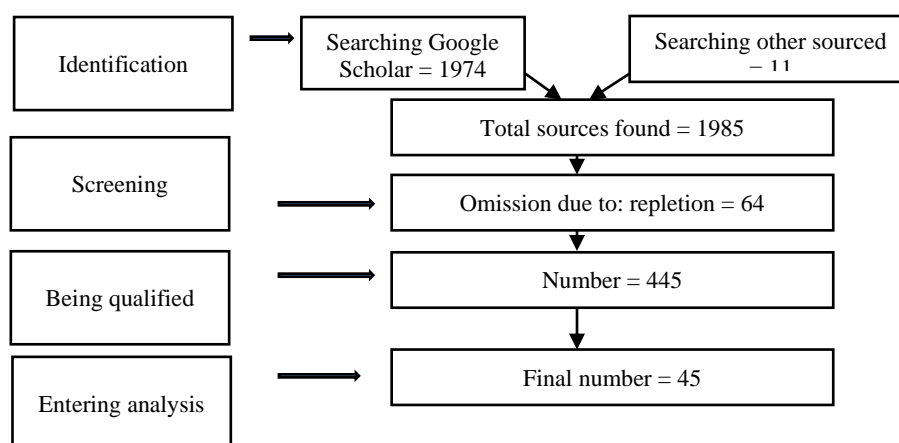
Identification

Searching Google Scholar = 1974

Searching other sourced = 11

Total sources found = 1985

Screening

Omission due to: repletion = 64

Being qualified

Number = 445

Entering analysis

Final number = 45